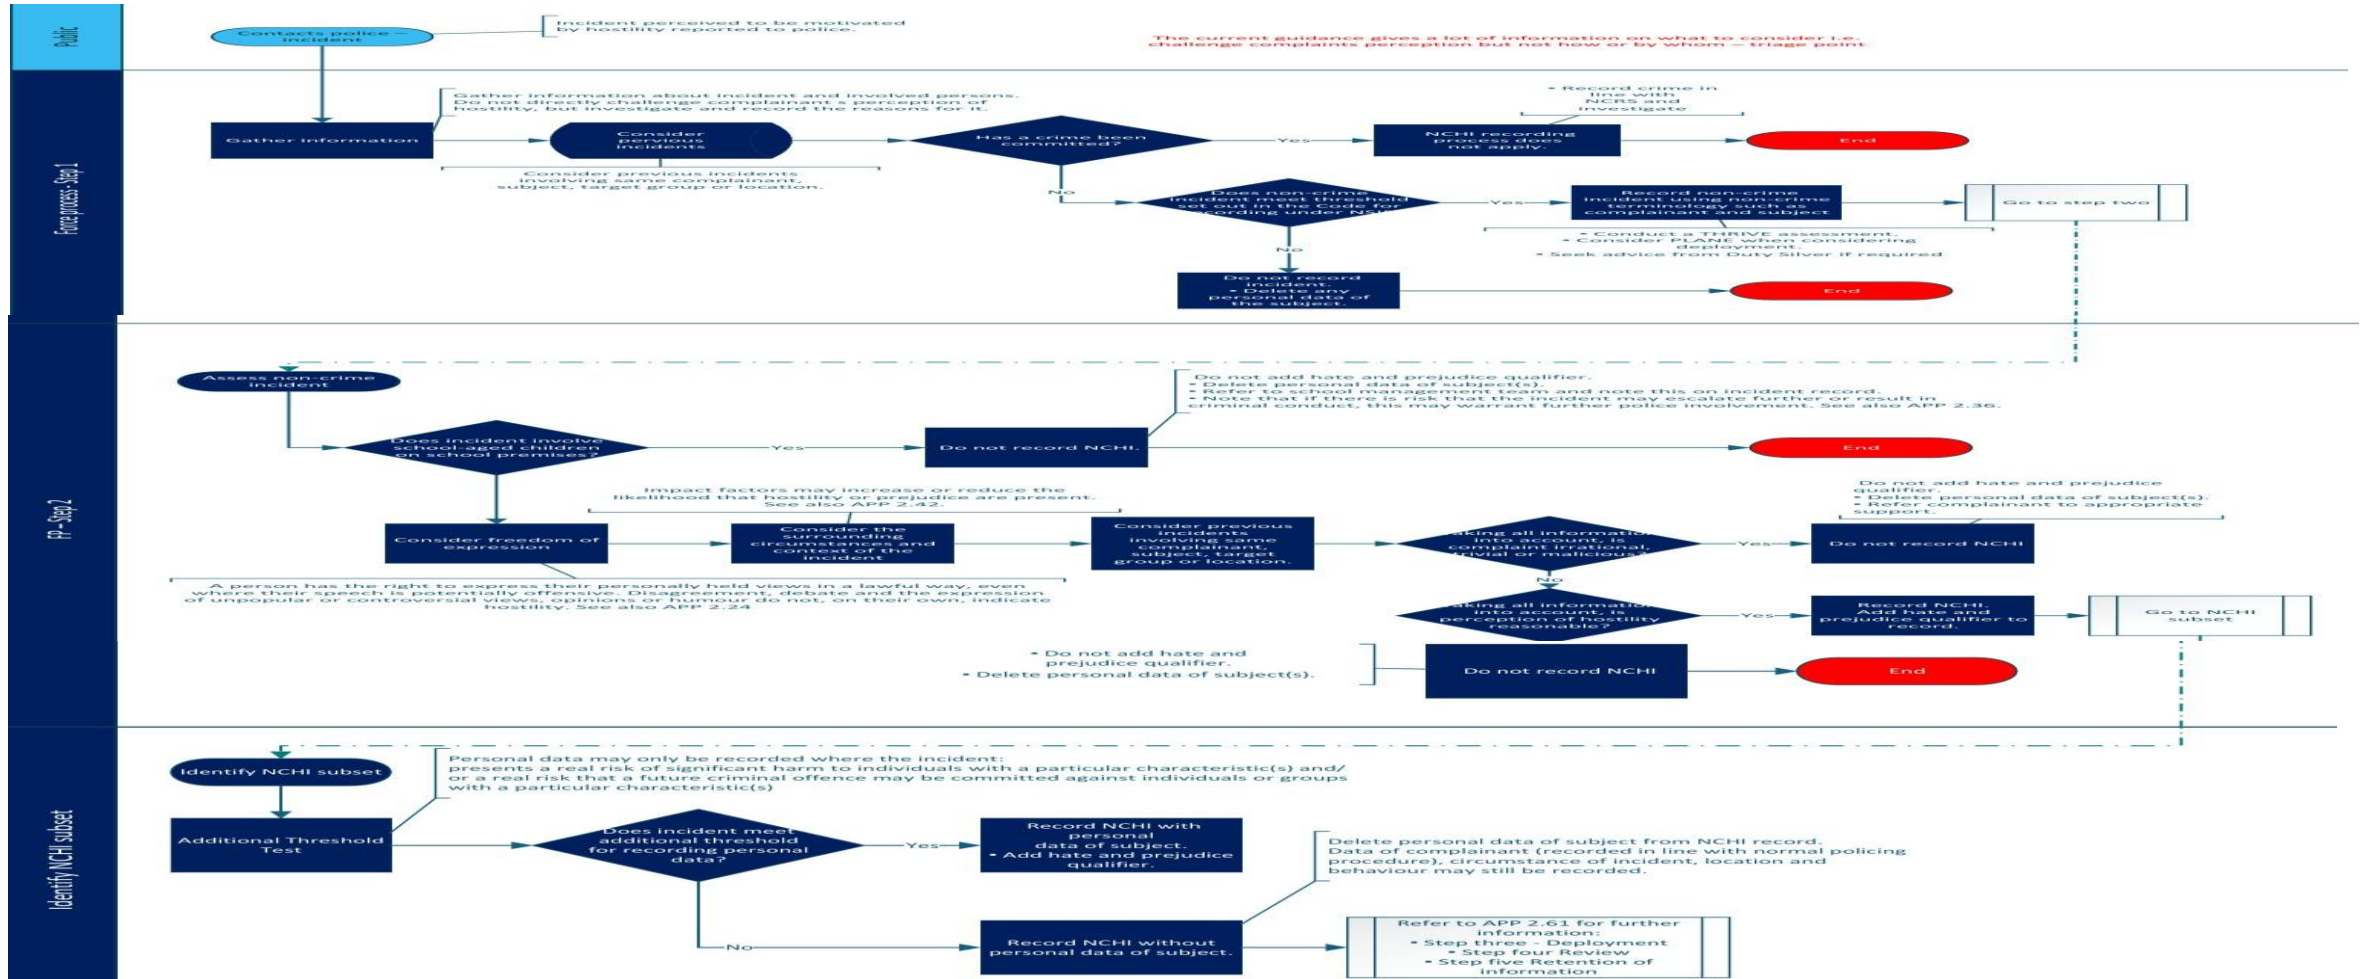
Public

Contacts police – incident

Incident perceived to be motivated by hostility reported to police.

The current guidance gives a lot of information on what to consider i.e. challenge complaints perception but not how or by whom – triage point

Force process - Step 1

Gather information

Gather information about incident and involved persons. Do not directly challenge complainant s perception of hostility, but investigate and record the reasons for it.

Consider pervious incidents

Consider previous incidents involving same complainant, subject, target group or location.

Has a crime been committed?

Yes

• Record crime in line with NCRS and investigate

NCHI recording process does not apply.

End

No

Does non-crime incident meet threshold set out in the Code for recording under NSIR

Yes

Record non-crime incident using non-crime terminology such as complainant and subject

Go to step two

• Conduct a THRIVE assessment.
• Consider PLANE when considering deployment.
• Seek advice from Duty Silver if required

No

Do not record incident.
• Delete any personal data of the subject.

End

FP - Step 2

Assess non-crime incident

Does incident involve school-aged children on school premises?

Yes

Do not record NCHI.

• Do not add hate and prejudice qualifier.
• Delete personal data of subject(s).
• Refer to school management team and note this on incident record.
• Note that if there is risk that the incident may escalate further or result in criminal conduct, this may warrant further police involvement. See also APP 2.36.

End

Consider freedom of expression

A person has the right to express their personally held views in a lawful way, even where their speech is potentially offensive. Disagreement, debate and the expression of unpopular or controversial views, opinions or humour do not, on their own, indicate hostility. See also APP 2.24

Impact factors may increase or reduce the likelihood that hostility or prejudice are present. See also APP 2.42.

Consider the surrounding circumstances and context of the incident

Consider previous incidents involving same complainant, subject, target group or location.

Taking all information into account, is complaint irrational, trivial or malicious?

Yes

Do not record NCHI

Do not add hate and prejudice qualifier.
• Delete personal data of subject(s).
• Refer complainant to appropriate support.

No

Taking all information into account, is perception of hostility reasonable?

Yes

Record NCHI. Add hate and prejudice qualifier to record.

Go to NCHI subset

• Do not add hate and prejudice qualifier.
• Delete personal data of subject(s).

Do not record NCHI

End

Identify NCHI subset

Identify NCHI subset

Additional Threshold Test

Personal data may only be recorded where the incident: presents a real risk of significant harm to individuals with a particular characteristic(s) and/ or a real risk that a future criminal offence may be committed against individuals or groups with a particular characteristic(s)

Does incident meet additional threshold for recording personal data?

Yes

Record NCHI with personal data of subject.
• Add hate and prejudice qualifier.

No

Record NCHI without personal data of subject.

Delete personal data of subject from NCHI record. Data of complainant (recorded in line with normal policing procedure), circumstance of incident, location and behaviour may still be recorded.

Refer to APP 2.61 for further information:
• Step three - Deployment
• Step four Review
• Step five Retention of information